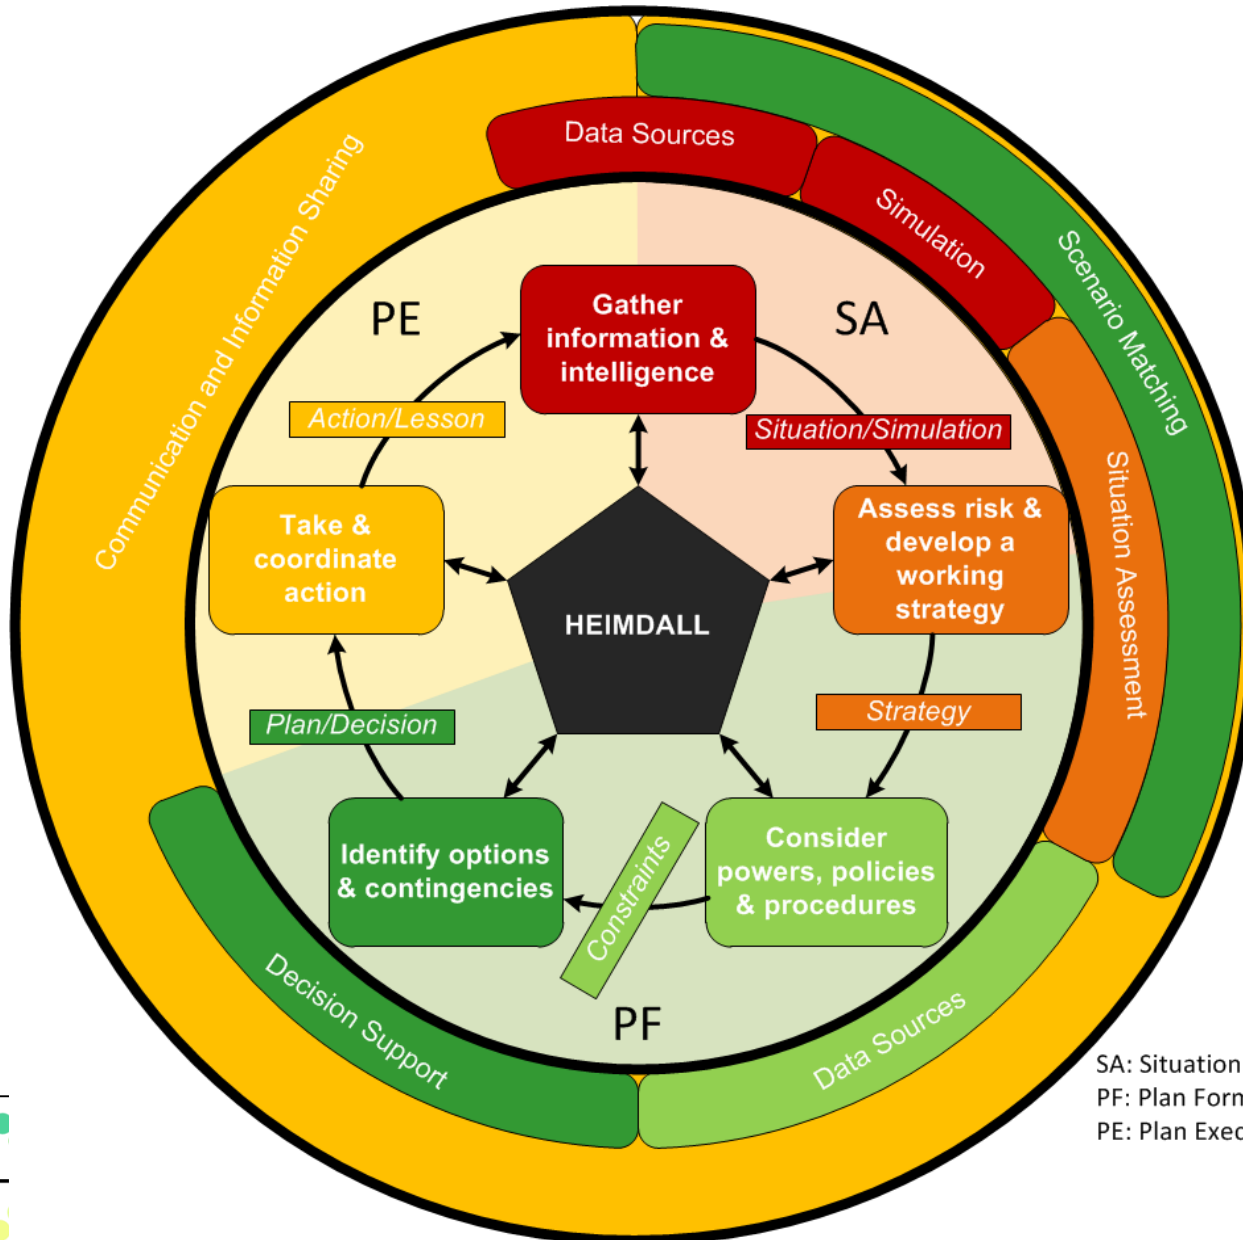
Communication and Information Sharing

Data Sources

Simulation

Scenario Matching

Situation Assessment

PE

SA

Gather information & intelligence

Action/Lesson

Situation/Simulation

Take & coordinate action

HEIMDALL

Assess risk & develop a working strategy

Plan/Decision

Strategy

Identify options & contingencies

Constraints

Consider powers, policies & procedures

PF

Decision Support

Data Sources

SA: Situation
PF: Plan Forn
PE: Plan Exec